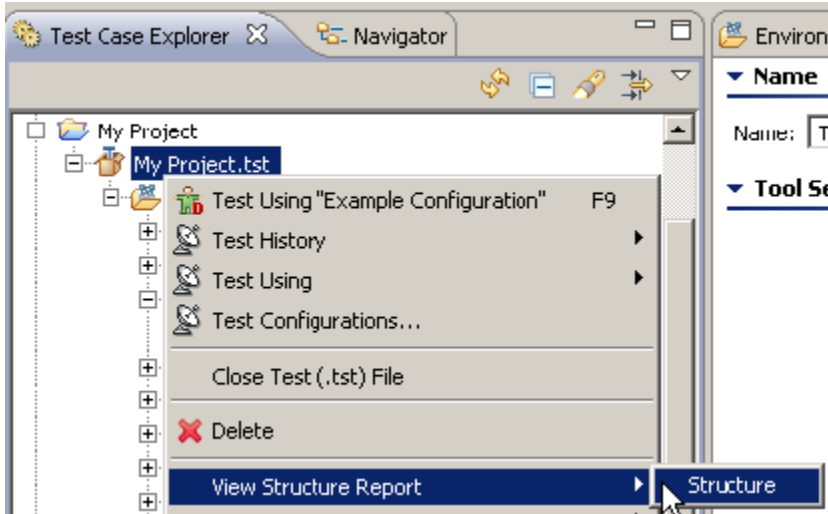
Test Case Explorer
Navigator
Environ
Name
Name: T
Tool Se
My Project
My Project.tst
Test Using "Example Configuration" F9
Test History
Test Using
Test Configurations...
Close Test (.tst) File
Delete
View Structure Report
Structure